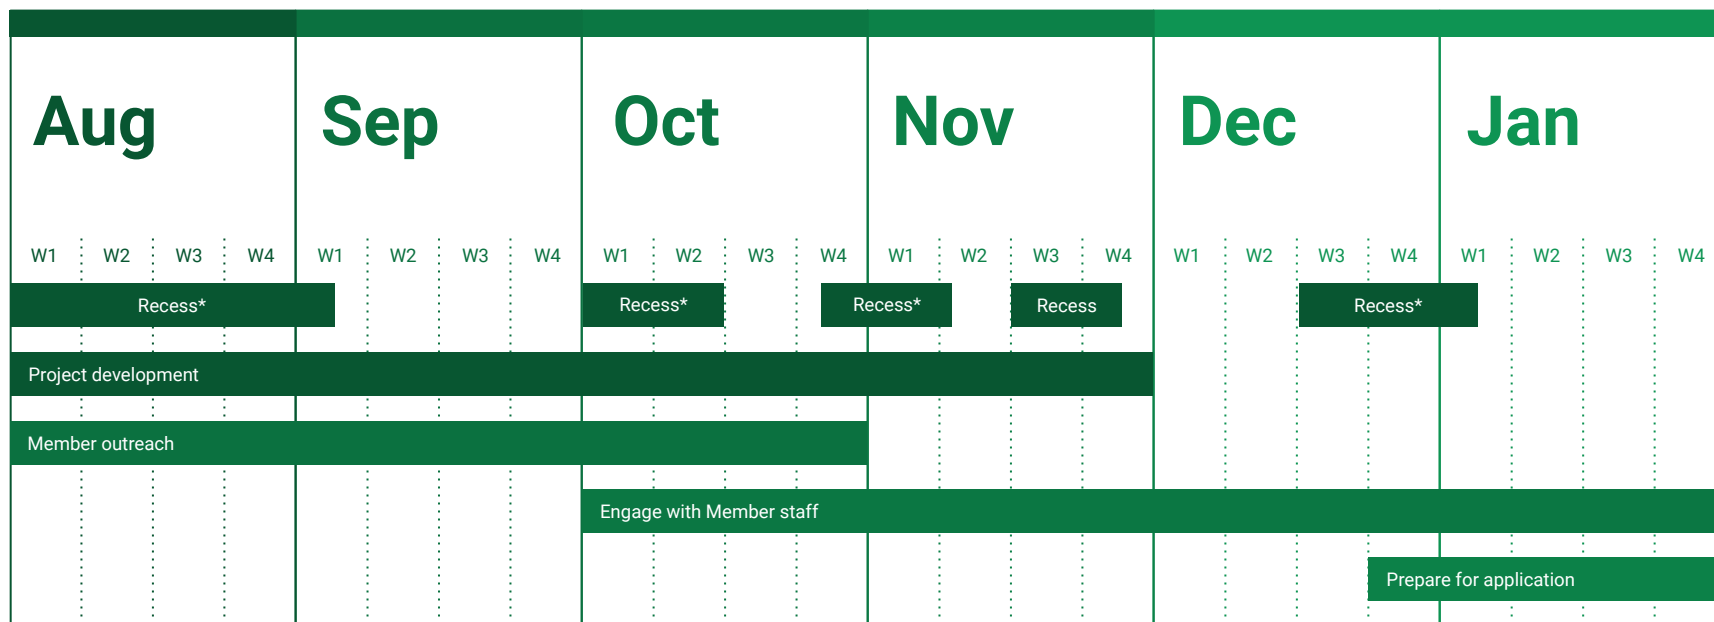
| Aug | Sep | Oct | Nov | Dec | Jan |
|---|---|---|---|---|---|
| W1 W2 W3 W4 | W1 W2 W3 W4 | W1 W2 W3 W4 | W1 W2 W3 W4 | W1 W2 W3 W4 | W1 W2 W3 W4 |

Recess*

Recess*

Recess*

Recess

Recess*

Project development

Member outreach

Engage with Member staff

Prepare for application